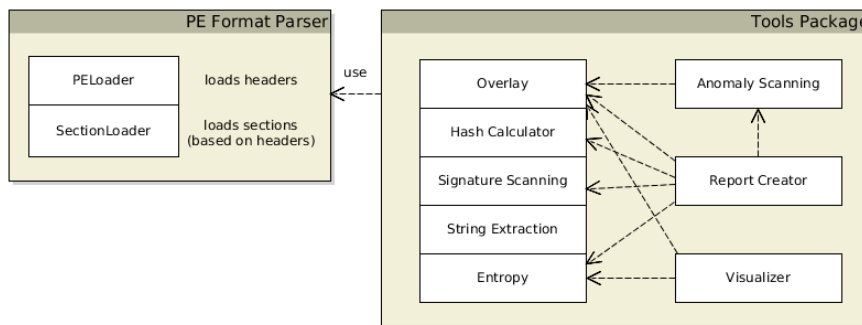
PE Format Parser

PELoader

loads headers

SectionLoader

loads sections (based on headers)

use

Tools Package

Overlay

Hash Calculator

Signature Scanning

String Extraction

Entropy

Anomaly Scanning

Report Creator

Visualizer